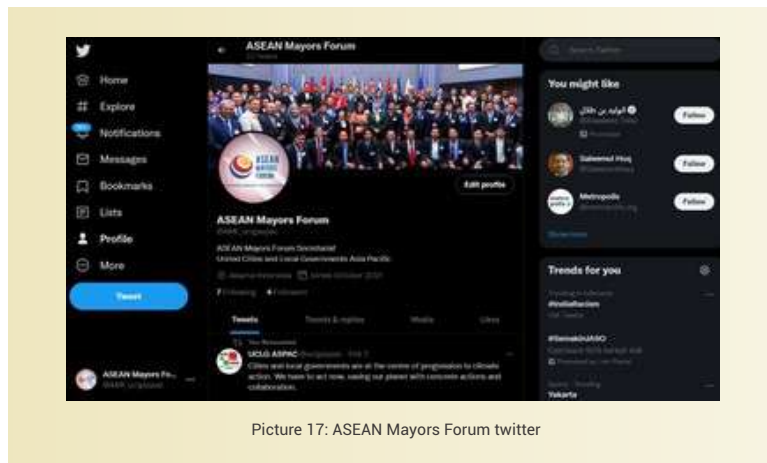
Home
Explore
Notifications
Messages
Bookmarks
Lists
Profile
More
Tweet

ASEAN Mayors Fo...
@AMF_uclgaspac

ASEAN Mayors Forum

ASEAN MAYORS FORUM

Edit profile

ASEAN Mayors Forum
@AMF_uclgaspac

ASEAN Mayors Forum Secretariat
United Cities and Local Governments Asia Pacific

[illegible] Jakarta Indonesia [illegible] Joined October 2020

7 Following 4 Followers

Tweets
Tweets & replies
Media
Likes

You Retweeted
UCLG ASPAC @uclgaspac · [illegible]
Cities and local governments are at the centre of progression to climate action. We have to act now, saving our planet with concrete actions and collaboration.

Search Twitter

You might like
الوليد بن طلال
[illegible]
Follow
Saleemul Huq
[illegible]
Follow
Metropolis
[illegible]
Follow
Show more

Trends for you
Trending in Indonesia
#IndiaRacism
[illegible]
#SemakinJASO
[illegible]
Sports · Trending
Yakarta

Picture 17: ASEAN Mayors Forum twitter